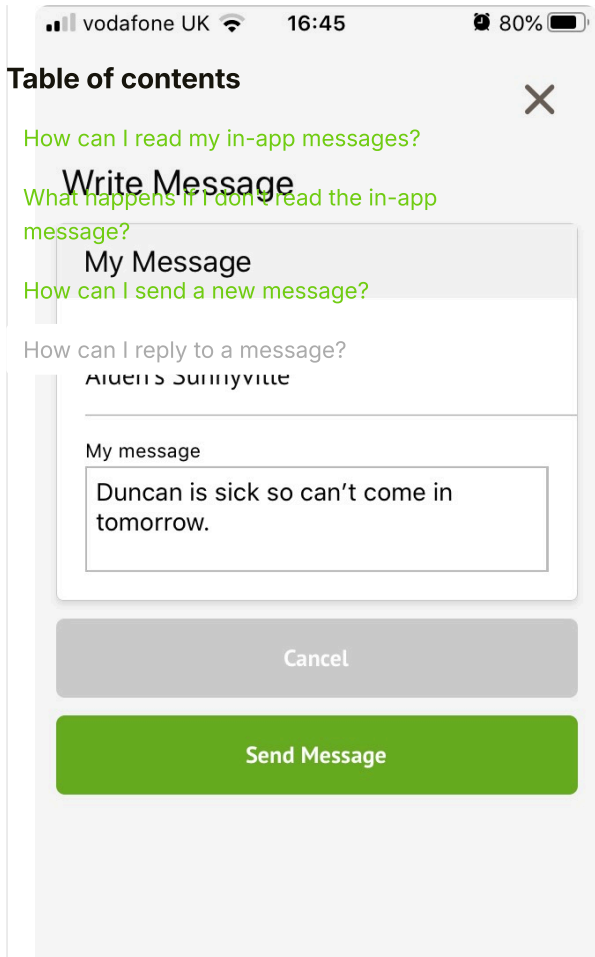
vodafone UK 16:45 80%

Table of contents

How can I read my in-app messages?

What happens if I don't read the in-app message?

How can I send a new message?

How can I reply to a message?

Write Message

My Message

Alden's Sunnyville

My message

Duncan is sick so can't come in tomorrow.

Cancel

Send Message